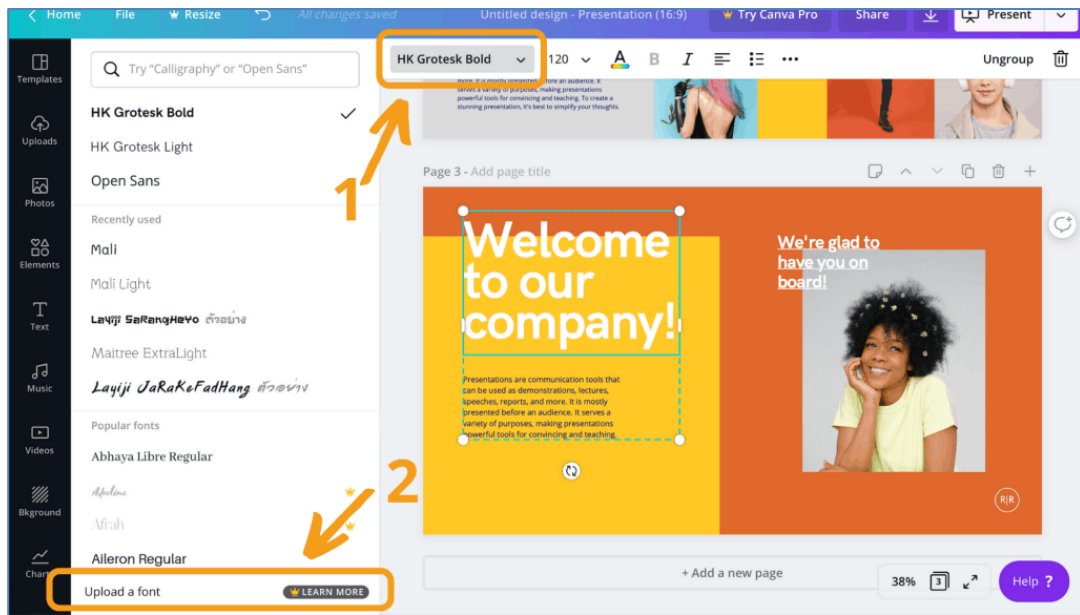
Home File Resize All changes saved Untitled design - Presentation (16:9) Try Canva Pro Share Present

Templates

Uploads

Photos

Elements

Text

Music

Videos

Bkground

Charts

Try "Calligraphy" or "Open Sans"

HK Grotesk Bold

HK Grotesk Light

Open Sans

Recently used

Mali

Mali Light

Layiji SaRangHaeYo ตัวอย่าง

Maitree ExtraLight

Layiji JaRaKeFadHang ตัวอย่าง

Popular fonts

Abhaya Libre Regular

Adeline

Afrah

Aileron Regular

Upload a font LEARN MORE

HK Grotesk Bold 120 Ungroup

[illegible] serves a variety of purposes, making presentations powerful tools for convincing and teaching. To create a stunning presentation, it's best to simplify your thoughts.

1

Page 3 - Add page title

Welcome to our company!

We're glad to have you on board!

Presentations are communication tools that can be used as demonstrations, lectures, speeches, reports, and more. It is mostly presented before an audience. It serves a variety of purposes, making presentations powerful tools for convincing and teaching.

2

R|R

+ Add a new page

38% 3

Help ?